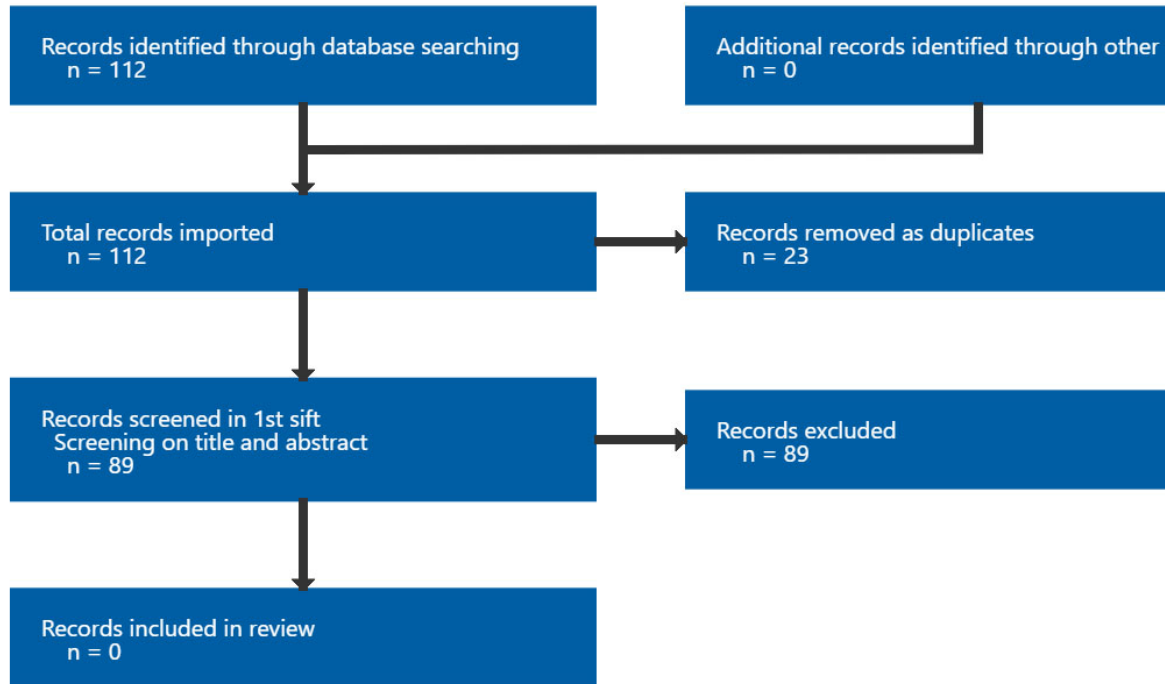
Records identified through database searching
n = 112

Additional records identified through other
n = 0

Total records imported
n = 112

Records removed as duplicates
n = 23

Records screened in 1st sift
Screening on title and abstract
n = 89

Records excluded
n = 89

Records included in review
n = 0